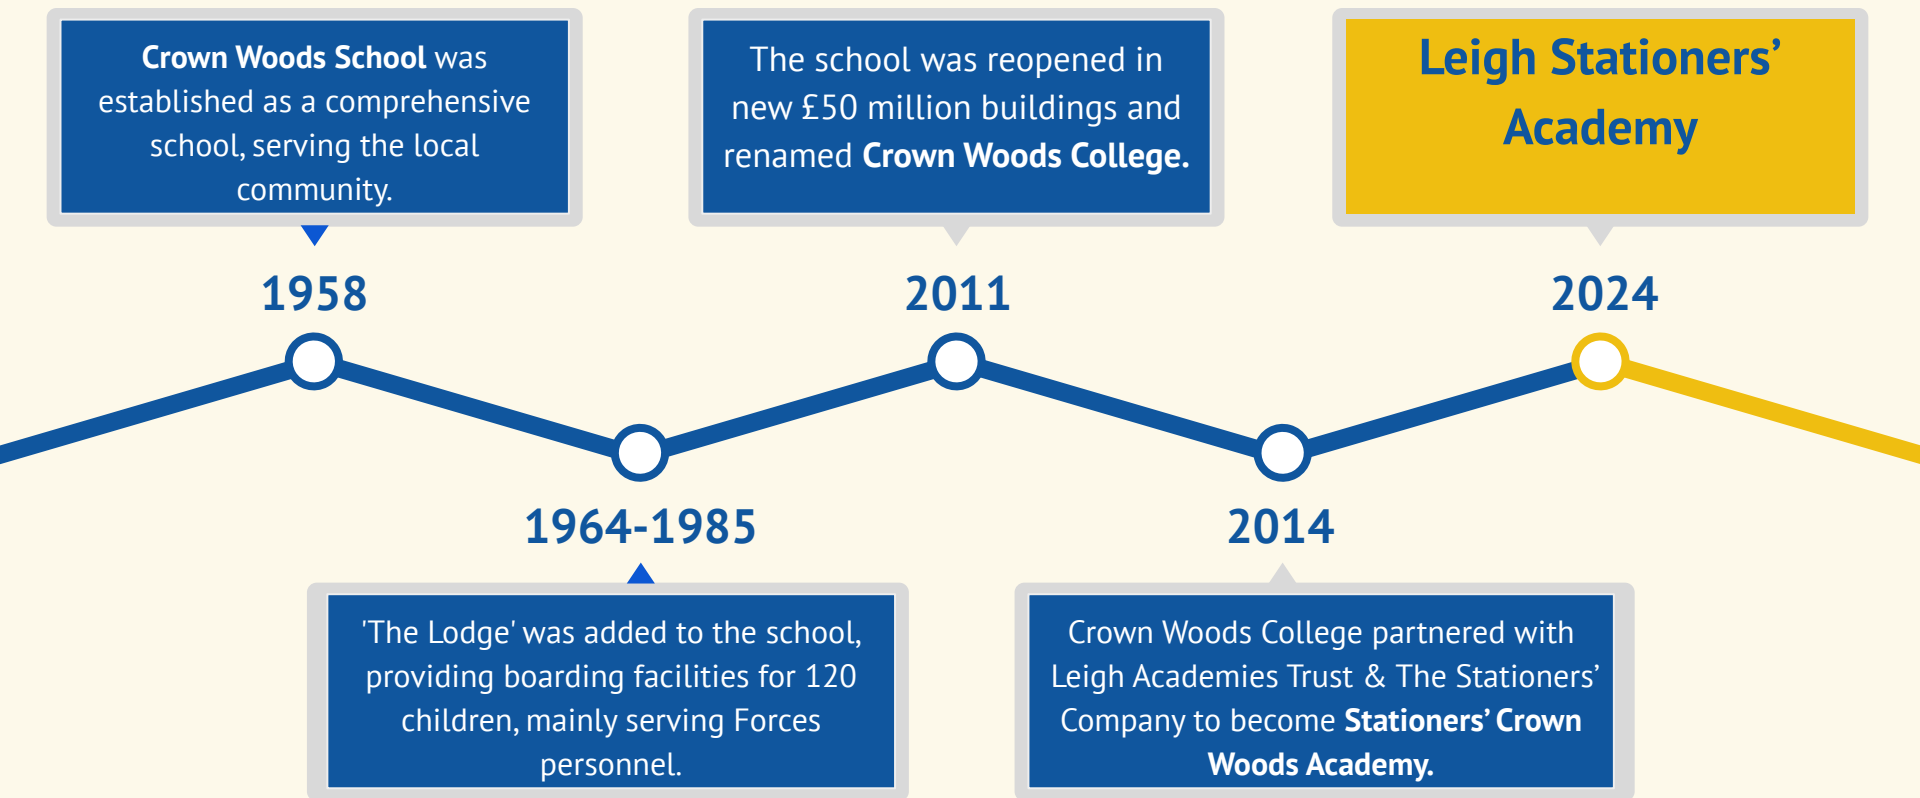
**Crown Woods School** was established as a comprehensive school, serving the local community.

1958

'The Lodge' was added to the school, providing boarding facilities for 120 children, mainly serving Forces personnel.

1964-1985

The school was reopened in new £50 million buildings and renamed **Crown Woods College.**

2011

Crown Woods College partnered with Leigh Academies Trust & The Stationers' Company to become **Stationers' Crown Woods Academy.**

2014

Leigh Stationers' Academy

2024